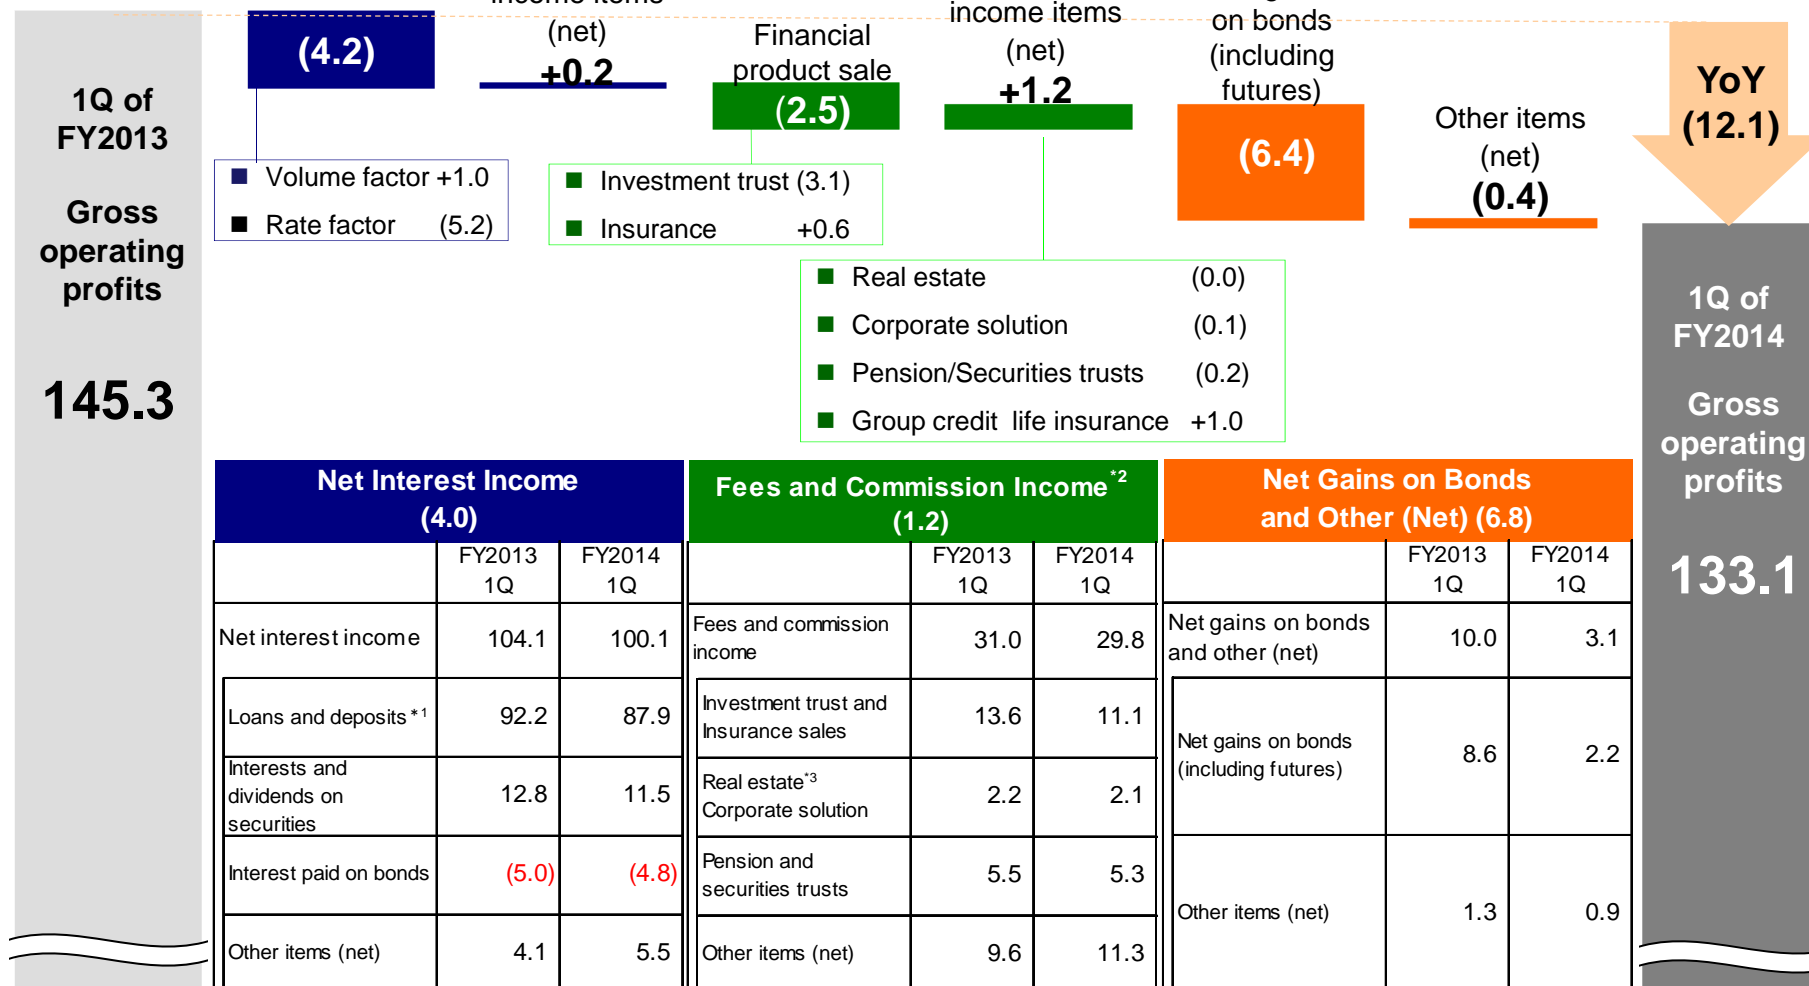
1Q of FY2013

Gross operating profits

145.3

(4.2)

(net)
+0.2

Financial product sale
(2.5)

income items
(net)
+1.2

on bonds
(including futures)
(6.4)

Other items
(net)
(0.4)

YoY
(12.1)

■ Volume factor +1.0
■ Rate factor (5.2)

■ Investment trust (3.1)
■ Insurance +0.6

■ Real estate (0.0)
■ Corporate solution (0.1)
■ Pension/Securities trusts (0.2)
■ Group credit life insurance +1.0

1Q of FY2014

Gross operating profits

133.1

Net Interest Income
(4.0)

| | FY2013 1Q | FY2014 1Q |
|---|---|---|
| Net interest income | 104.1 | 100.1 |
| Loans and deposits *1 | 92.2 | 87.9 |
| Interests and dividends on securities | 12.8 | 11.5 |
| Interest paid on bonds | (5.0) | (4.8) |
| Other items (net) | 4.1 | 5.5 |

Fees and Commission Income *2
(1.2)

| | FY2013 1Q | FY2014 1Q |
|---|---|---|
| Fees and commission income | 31.0 | 29.8 |
| Investment trust and Insurance sales | 13.6 | 11.1 |
| Real estate *3 Corporate solution | 2.2 | 2.1 |
| Pension and securities trusts | 5.5 | 5.3 |
| Other items (net) | 9.6 | 11.3 |

Net Gains on Bonds and Other (Net) (6.8)

| | FY2013 1Q | FY2014 1Q |
|---|---|---|
| Net gains on bonds and other (net) | 10.0 | 3.1 |
| Net gains on bonds (including futures) | 8.6 | 2.2 |
| Other items (net) | 1.3 | 0.9 |